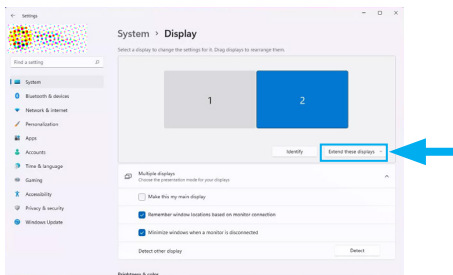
Settings

System > Display

Select a display to change the settings for it. Drag displays to rearrange them.

1

2

Identify

Extend these displays

Multiple displays
Choose the presentation mode for your displays

Make this my main display

Remember window locations based on monitor connection

Minimize windows when a monitor is disconnected

Detect other display

Detect

System
Bluetooth & devices
Network & internet
Personalization
Apps
Accounts
Time & language
Gaming
Accessibility
Privacy & security
Windows Update

Brightness & color